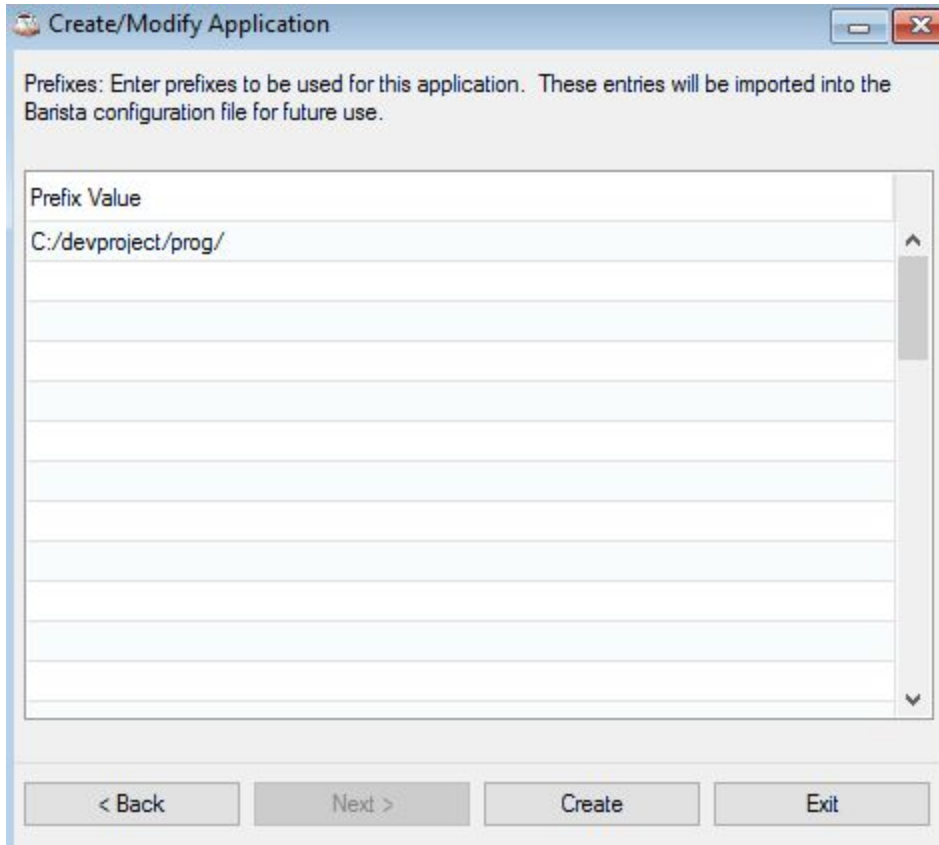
Create/Modify Application

Prefixes: Enter prefixes to be used for this application. These entries will be imported into the Barista configuration file for future use.

| Prefix Value |
|---|
| C:/devproject/prog/ |

< Back
Next >
Create
Exit